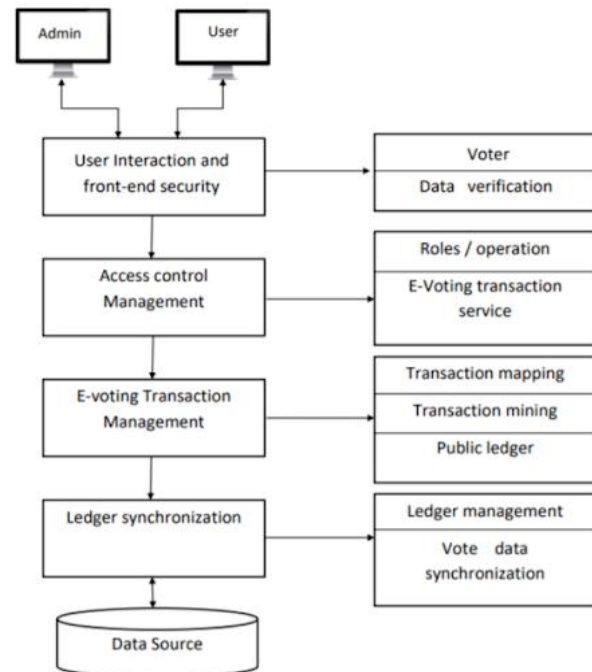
Admin

User

User Interaction and front-end security

Voter

Data verification

Access control Management

Roles / operation

E-Voting transaction service

E-voting Transaction Management

Transaction mapping

Transaction mining

Public ledger

Ledger synchronization

Ledger management

Vote data synchronization

Data Source